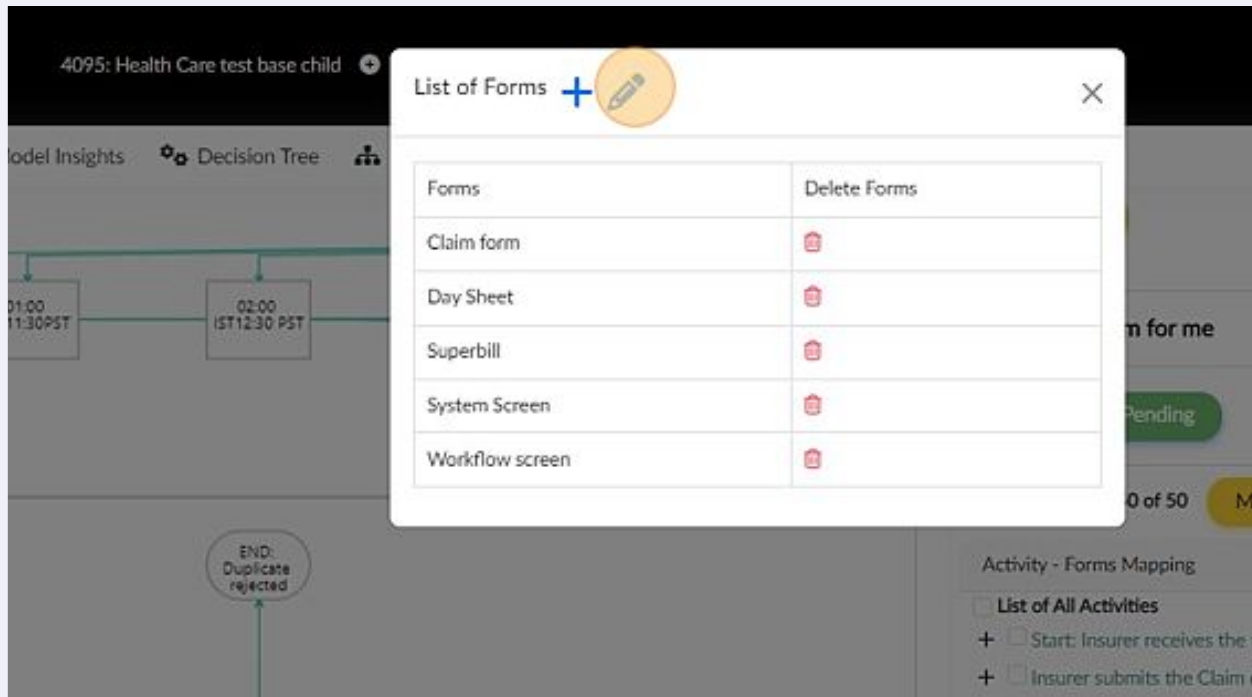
4095: Health Care test base child

odel Insights Decision Tree

01:00 11:30PST

02:00 IST12:30 PST

END: Duplicate rejected

List of Forms +

| Forms | Delete Forms |
|---|---|
| Claim form | |
| Day Sheet | |
| Superbill | |
| System Screen | |
| Workflow screen | |

n for me

Pending

0 of 50 M

Activity - Forms Mapping

List of All Activities

+ Start: Insurer receives the

+ Insurer submits the Claim